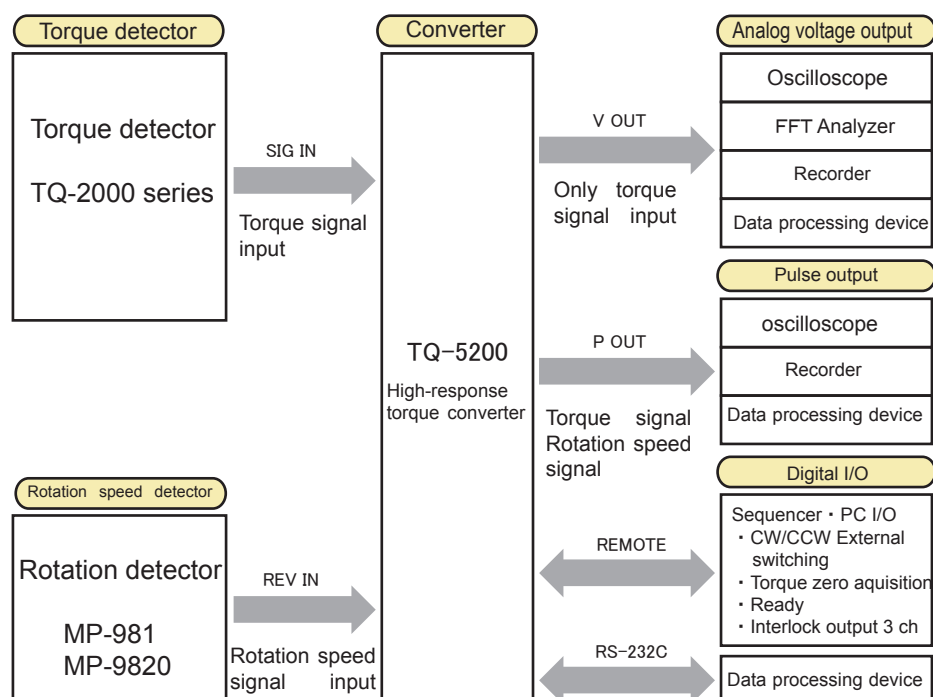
Torque detector

Torque detector

TQ-2000 series

SIG IN

Torque signal input

Converter

TQ−5200

High-response torque converter

V OUT

Only torque signal input

Analog voltage output

Oscilloscope

FFT Analyzer

Recorder

Data processing device

P OUT

Torque signal Rotation speed signal

Pulse output

oscilloscope

Recorder

Data processing device

Digital I/O

Sequencer・PC I/O
・CW/CCW External switching
・Torque zero aquisition
・Ready
・Interlock output 3 ch

REMOTE

Rotation speed detector

Rotation detector

MP-981
MP-9820

REV IN

Rotation speed signal input

RS−232C

Data processing device